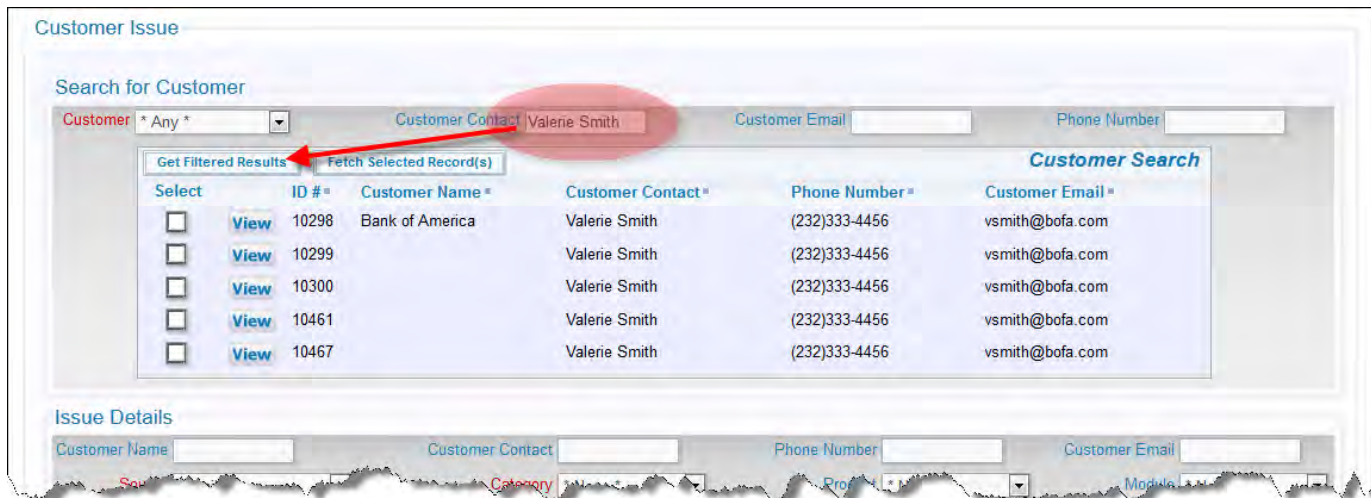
Customer Issue

Search for Customer

Customer * Any * Customer Contact Valerie Smith Customer Email Phone Number

Get Filtered Results Fetch Selected Record(s) Customer Search

| Select | | ID # | Customer Name | Customer Contact | Phone Number | Customer Email |
|---|---|---|---|---|---|---|
| | View | 10298 | Bank of America | Valerie Smith | (232)333-4456 | vsmith@bofa.com |
| | View | 10299 | | Valerie Smith | (232)333-4456 | vsmith@bofa.com |
| | View | 10300 | | Valerie Smith | (232)333-4456 | vsmith@bofa.com |
| | View | 10461 | | Valerie Smith | (232)333-4456 | vsmith@bofa.com |
| | View | 10467 | | Valerie Smith | (232)333-4456 | vsmith@bofa.com |

Issue Details

Customer Name Customer Contact Phone Number Customer Email

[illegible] Category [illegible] Product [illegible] Module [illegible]